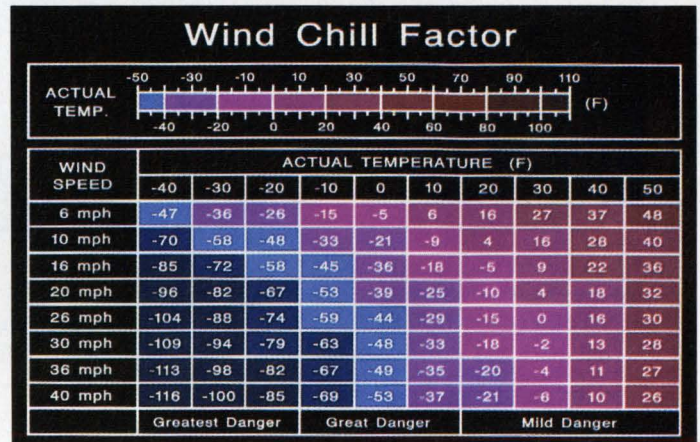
Wind Chill Factor

ACTUAL TEMP.
-50 -30 -10 10 30 50 70 90 110
-40 -20 0 20 40 60 80 100
(F)

| WIND SPEED | ACTUAL TEMPERATURE (F) | | | | | | | | | |
|---|---|---|---|---|---|---|---|---|---|---|
| | -40 | -30 | -20 | -10 | 0 | 10 | 20 | 30 | 40 | 50 |
| 6 mph | -47 | -36 | -26 | -15 | -5 | 6 | 16 | 27 | 37 | 48 |
| 10 mph | -70 | -58 | -48 | -33 | -21 | -9 | 4 | 16 | 28 | 40 |
| 16 mph | -85 | -72 | -58 | -45 | -36 | -18 | -5 | 9 | 22 | 36 |
| 20 mph | -96 | -82 | -67 | -53 | -39 | -25 | -10 | 4 | 18 | 32 |
| 26 mph | -104 | -88 | -74 | -59 | -44 | -29 | -15 | 0 | 16 | 30 |
| 30 mph | -109 | -94 | -79 | -63 | -48 | -33 | -18 | -2 | 13 | 28 |
| 36 mph | -113 | -98 | -82 | -67 | -49 | -35 | -20 | -4 | 11 | 27 |
| 40 mph | -116 | -100 | -85 | -69 | -53 | -37 | -21 | -6 | 10 | 26 |

Greatest Danger Great Danger Mild Danger